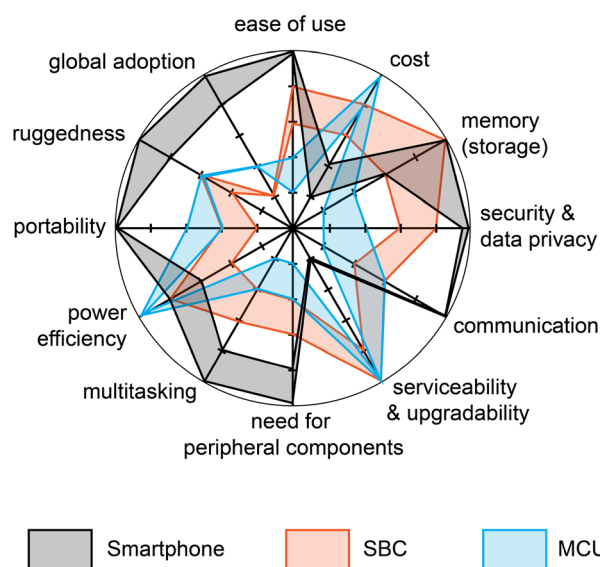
ease of use
cost
memory (storage)
security & data privacy
communication
serviceability & upgradability
need for peripheral components
multitasking
power efficiency
portability
ruggedness
global adoption

Smartphone
SBC
MCU